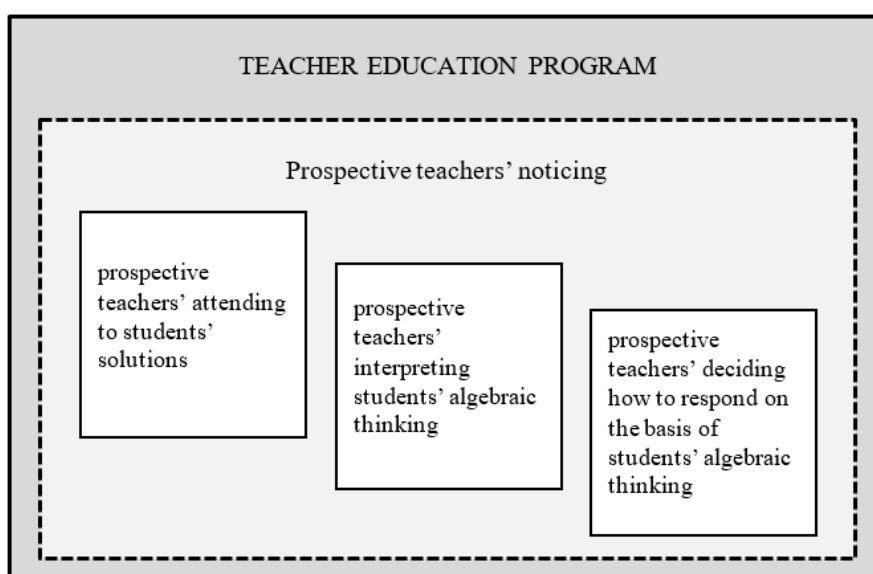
TEACHER EDUCATION PROGRAM

Prospective teachers' noticing

prospective teachers' attending to students' solutions

prospective teachers' interpreting students' algebraic thinking

prospective teachers' deciding how to respond on the basis of students' algebraic thinking